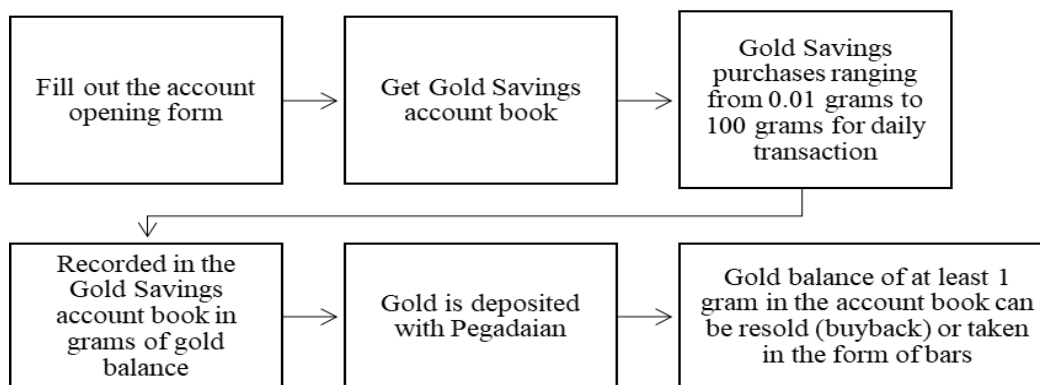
Fill out the account opening form

Get Gold Savings account book

Gold Savings purchases ranging from 0.01 grams to 100 grams for daily transaction

Recorded in the Gold Savings account book in grams of gold balance

Gold is deposited with Pegadaian

Gold balance of at least 1 gram in the account book can be resold (buyback) or taken in the form of bars